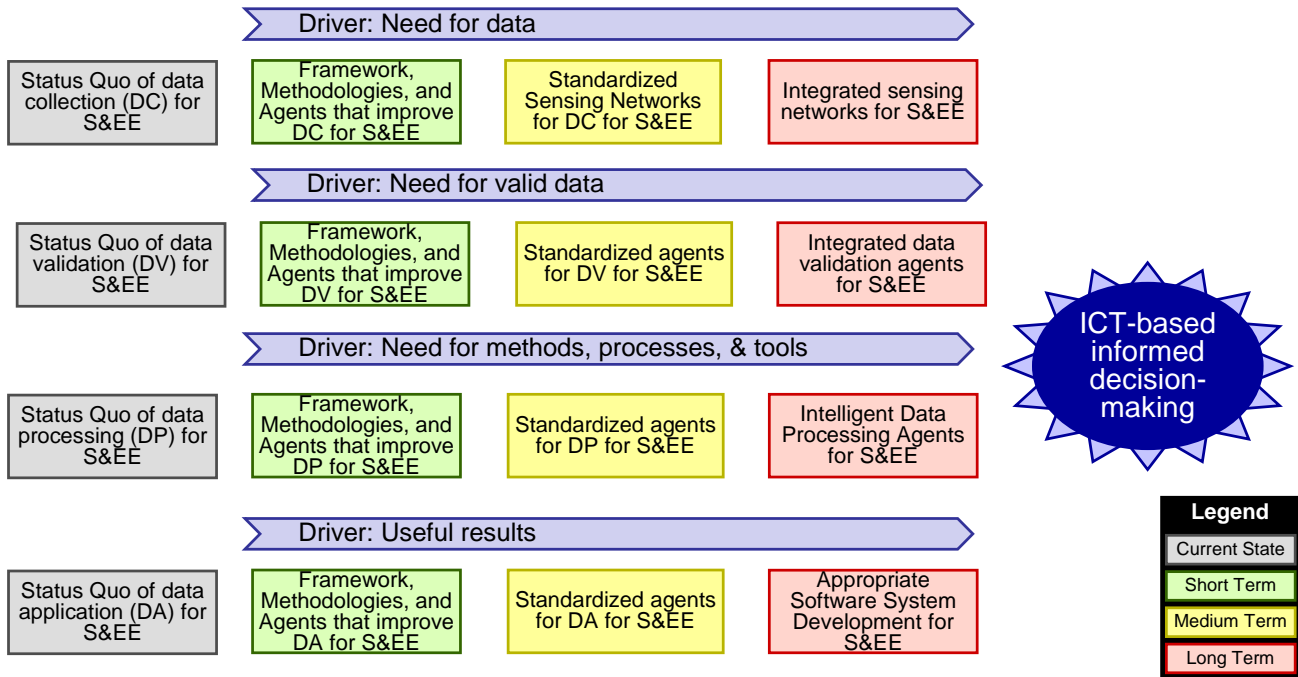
Driver: Need for data

Status Quo of data collection (DC) for S&EE

Framework, Methodologies, and Agents that improve DC for S&EE

Standardized Sensing Networks for DC for S&EE

Integrated sensing networks for S&EE

Driver: Need for valid data

Status Quo of data validation (DV) for S&EE

Framework, Methodologies, and Agents that improve DV for S&EE

Standardized agents for DV for S&EE

Integrated data validation agents for S&EE

Driver: Need for methods, processes, & tools

Status Quo of data processing (DP) for S&EE

Framework, Methodologies, and Agents that improve DP for S&EE

Standardized agents for DP for S&EE

Intelligent Data Processing Agents for S&EE

Driver: Useful results

Status Quo of data application (DA) for S&EE

Framework, Methodologies, and Agents that improve DA for S&EE

Standardized agents for DA for S&EE

Appropriate Software System Development for S&EE

ICT-based informed decision-making

Legend
Current State
Short Term
Medium Term
Long Term